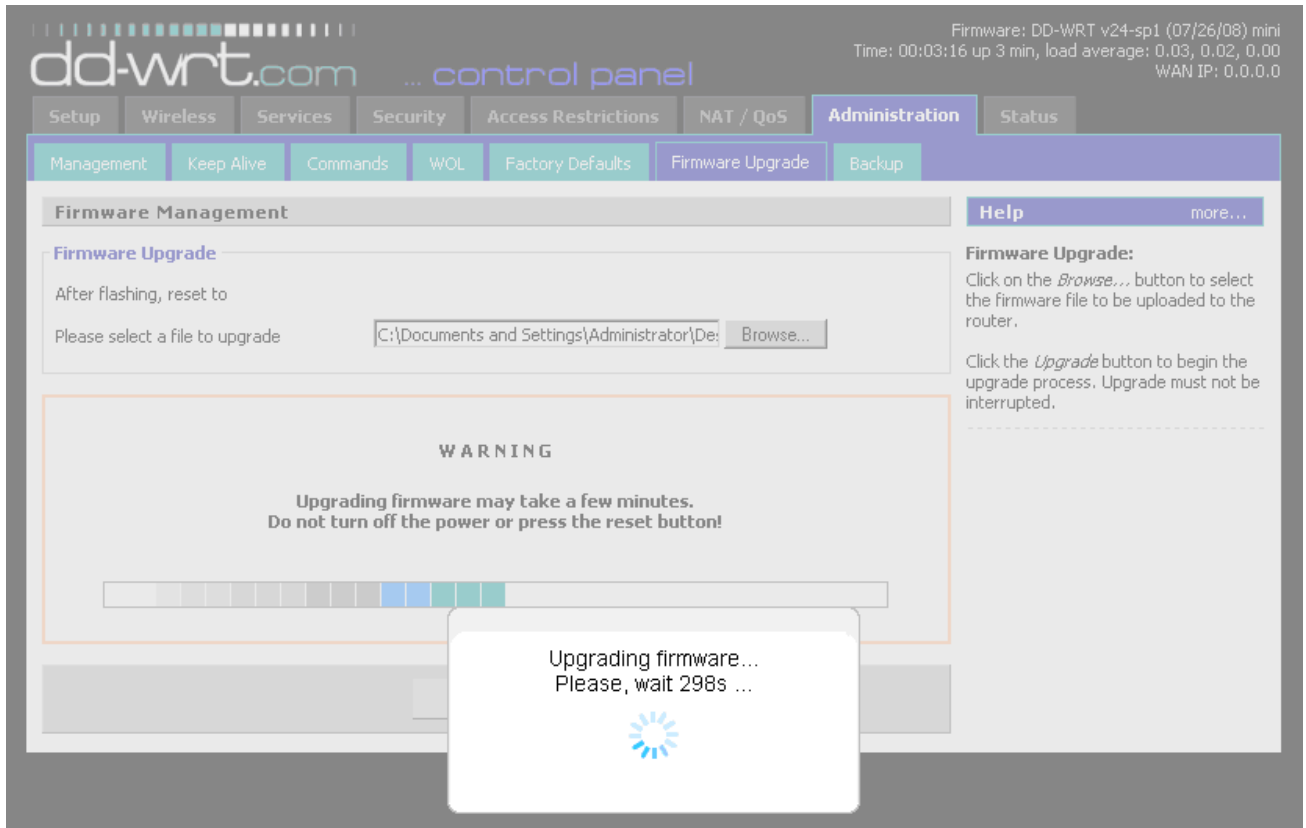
dd-wrt.com ... control panel

Firmware: DD-WRT v24-sp1 (07/26/08) mini
Time: 00:03:16 up 3 min, load average: 0.03, 0.02, 0.00
WAN IP: 0.0.0.0

Setup | Wireless | Services | Security | Access Restrictions | NAT / QoS | Administration | Status

Management | Keep Alive | Commands | WOL | Factory Defaults | Firmware Upgrade | Backup

Firmware Management

Firmware Upgrade

After flashing, reset to

Please select a file to upgrade C:\Documents and Settings\Administrator\De Browse...

WARNING

Upgrading firmware may take a few minutes.
Do not turn off the power or press the reset button!

Upgrading firmware...
Please, wait 298s ...

Help more...

Firmware Upgrade:
Click on the Browse... button to select the firmware file to be uploaded to the router.

Click the Upgrade button to begin the upgrade process. Upgrade must not be interrupted.